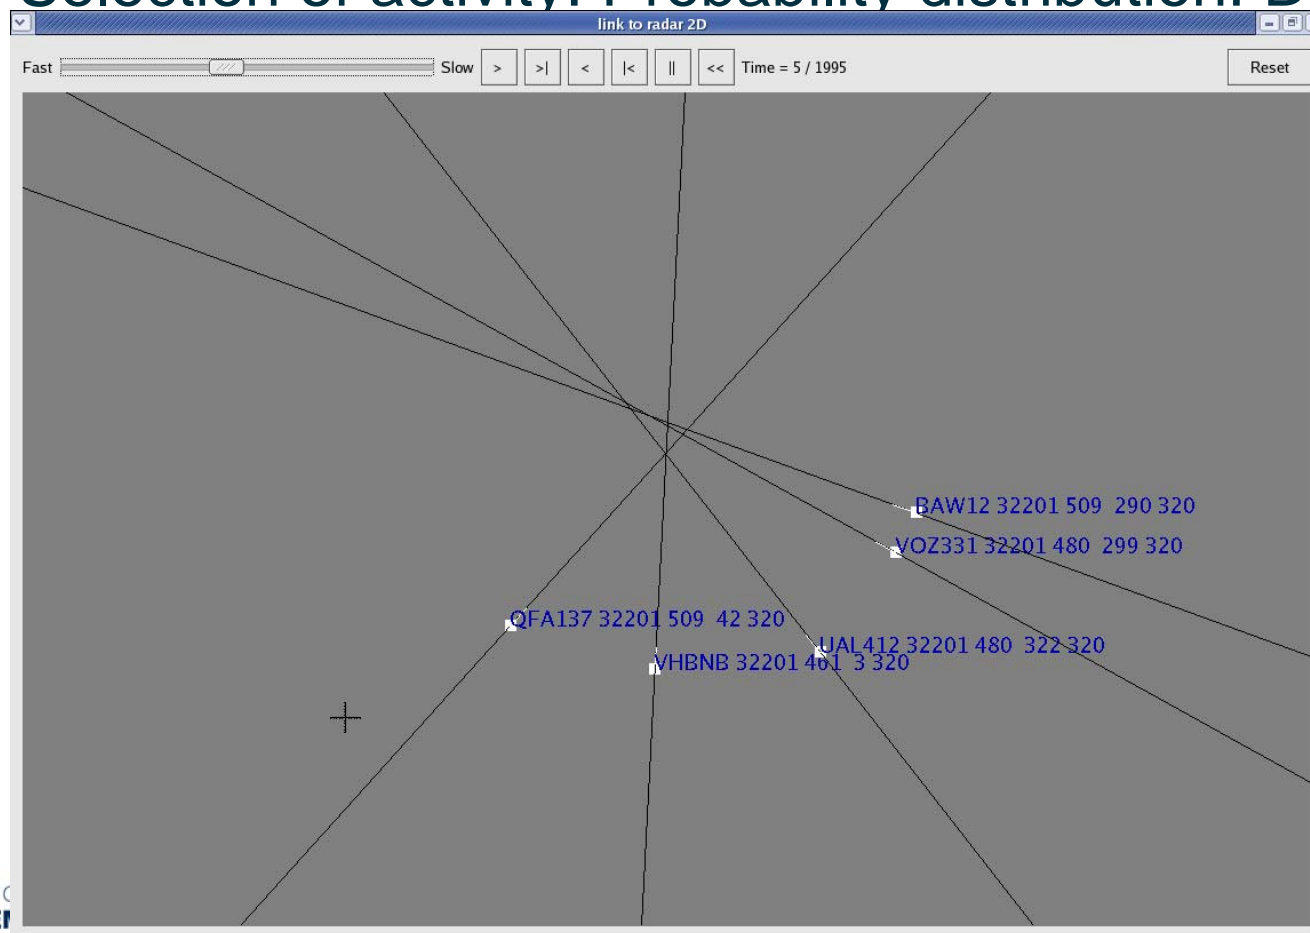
Selection of activity: Probability distribution: D

link to radar 2D

Fast Slow > >| < |< || << Time = 5 / 1995 Reset

BAW12 32201 509 290 320
VOZ331 32201 480 299 320
QFA137 32201 509 42 320
UAL412 32201 480 322 320
VHBNB 32201 461 3 320